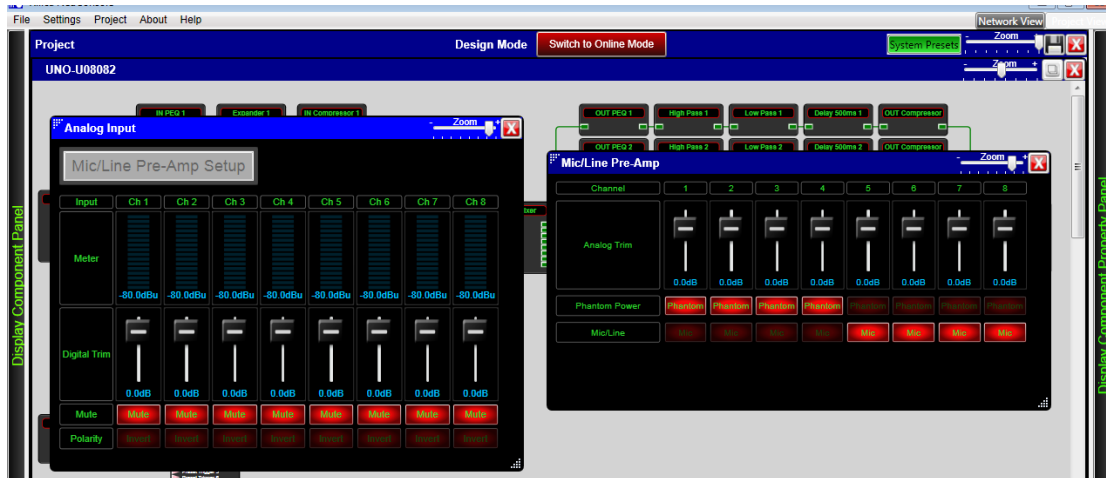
File Settings Project About Help

Network View

Project

Design Mode

Switch to Online Mode

System Presets

Zoom

UNO-U08082

Zoom

Display Component Panel

Display Component Property Panel

IN PEQ 1

Expander 1

IN Compressor 1

OUT PEQ 1

High Pass 1

Low Pass 1

Delay 500ms 1

OUT Compressor

OUT PEQ 2

High Pass 2

Low Pass 2

Delay 500ms 2

OUT Compressor

Analog Input

Zoom

Mic/Line Pre-Amp Setup

| Input | Ch 1 | Ch 2 | Ch 3 | Ch 4 | Ch 5 | Ch 6 | Ch 7 | Ch 8 |
|---|---|---|---|---|---|---|---|---|
| Meter | -80.0dBu | -80.0dBu | -80.0dBu | -80.0dBu | -80.0dBu | -80.0dBu | -80.0dBu | -80.0dBu |
| Digital Trim | 0.0dB | 0.0dB | 0.0dB | 0.0dB | 0.0dB | 0.0dB | 0.0dB | 0.0dB |
| Mute | Mute | Mute | Mute | Mute | Mute | Mute | Mute | Mute |
| Polarity | Invert | Invert | Invert | Invert | Invert | Invert | Invert | Invert |

Mic/Line Pre-Amp

Zoom

| Channel | 1 | 2 | 3 | 4 | 5 | 6 | 7 | 8 |
|---|---|---|---|---|---|---|---|---|
| Analog Trim | 0.0dB | 0.0dB | 0.0dB | 0.0dB | 0.0dB | 0.0dB | 0.0dB | 0.0dB |
| Phantom Power | Phantom | Phantom | Phantom | Phantom | Phantom | Phantom | Phantom | Phantom |
| Mic/Line | Mic | Mic | Mic | Mic | Mic | Mic | Mic | Mic |